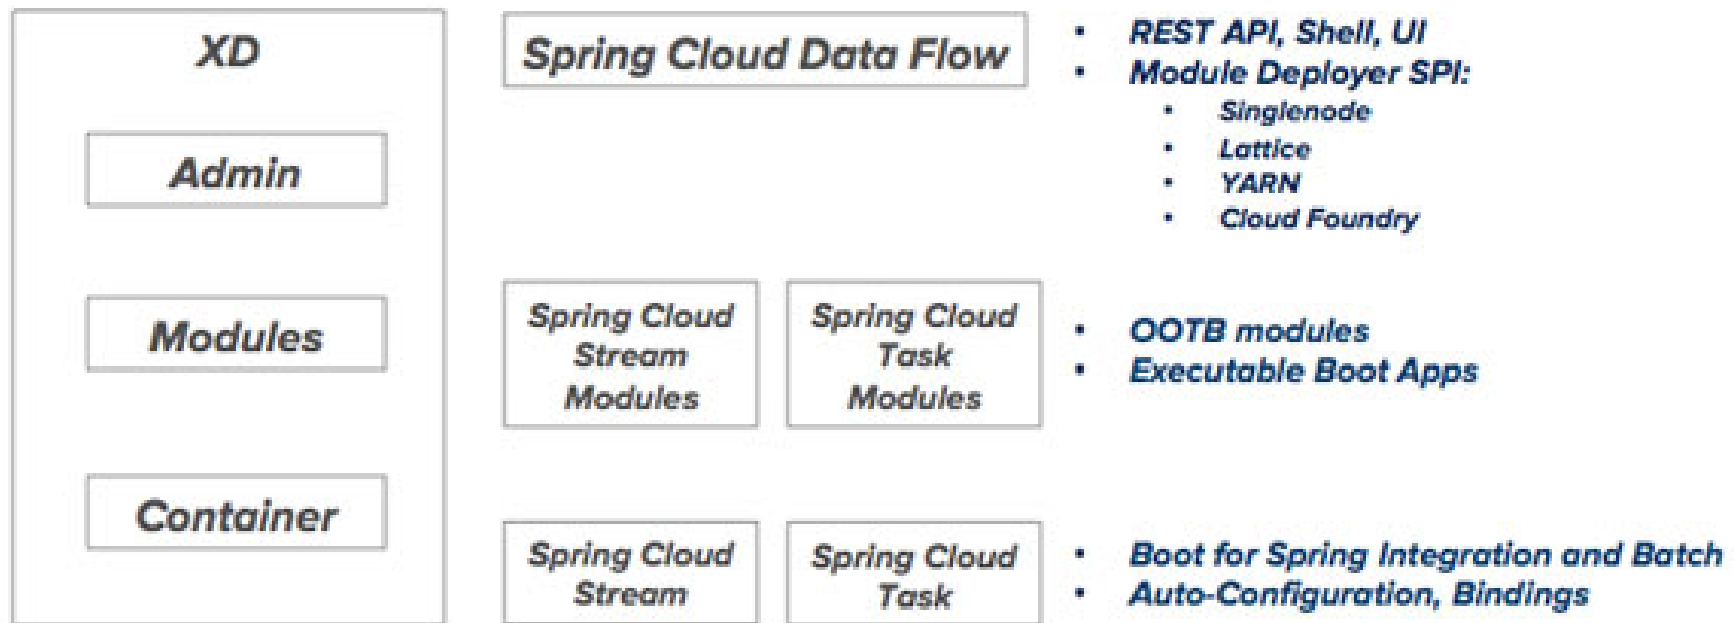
XD

Admin

Modules

Container

Spring Cloud Data Flow

- REST API, Shell, UI
- Module Deployer SPI:
  - Singlenode
  - Lattice
  - YARN
  - Cloud Foundry

Spring Cloud Stream Modules

Spring Cloud Task Modules

- OOTB modules
- Executable Boot Apps

Spring Cloud Stream

Spring Cloud Task

- Boot for Spring Integration and Batch
- Auto-Configuration, Bindings